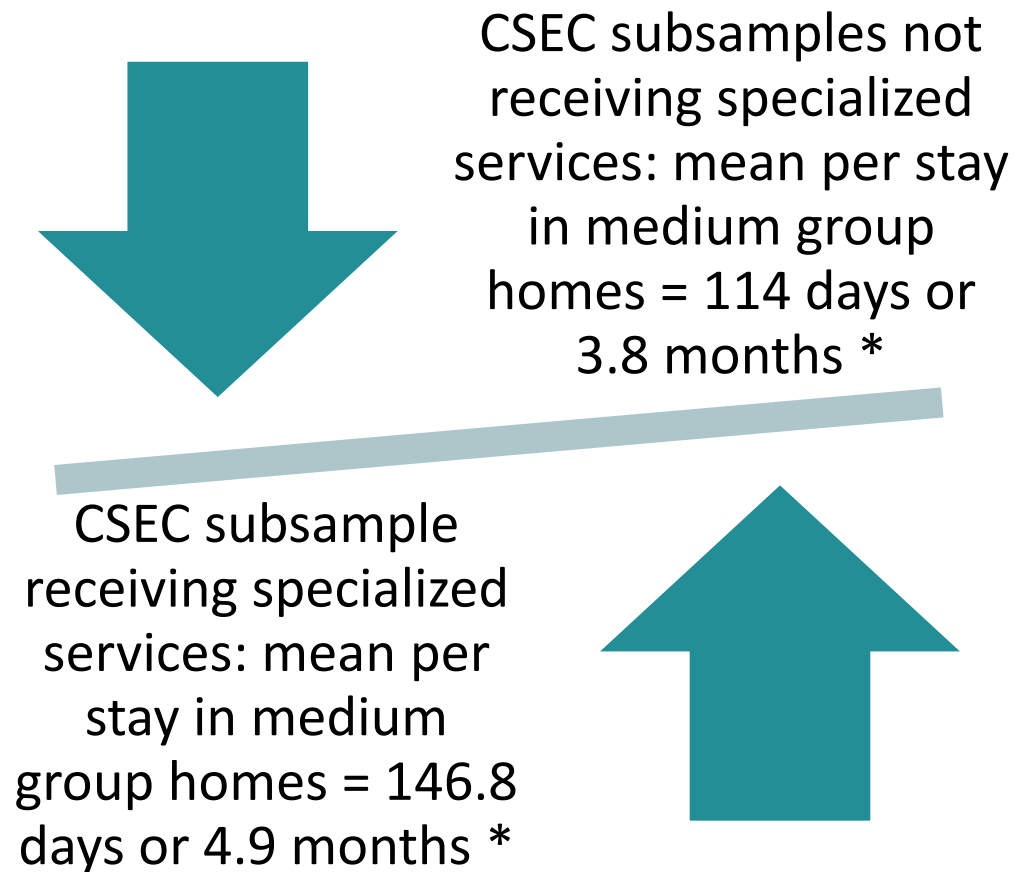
CSEC subsamples not receiving specialized services: mean per stay in medium group homes = 114 days or 3.8 months *

CSEC subsample receiving specialized services: mean per stay in medium group homes = 146.8 days or 4.9 months *